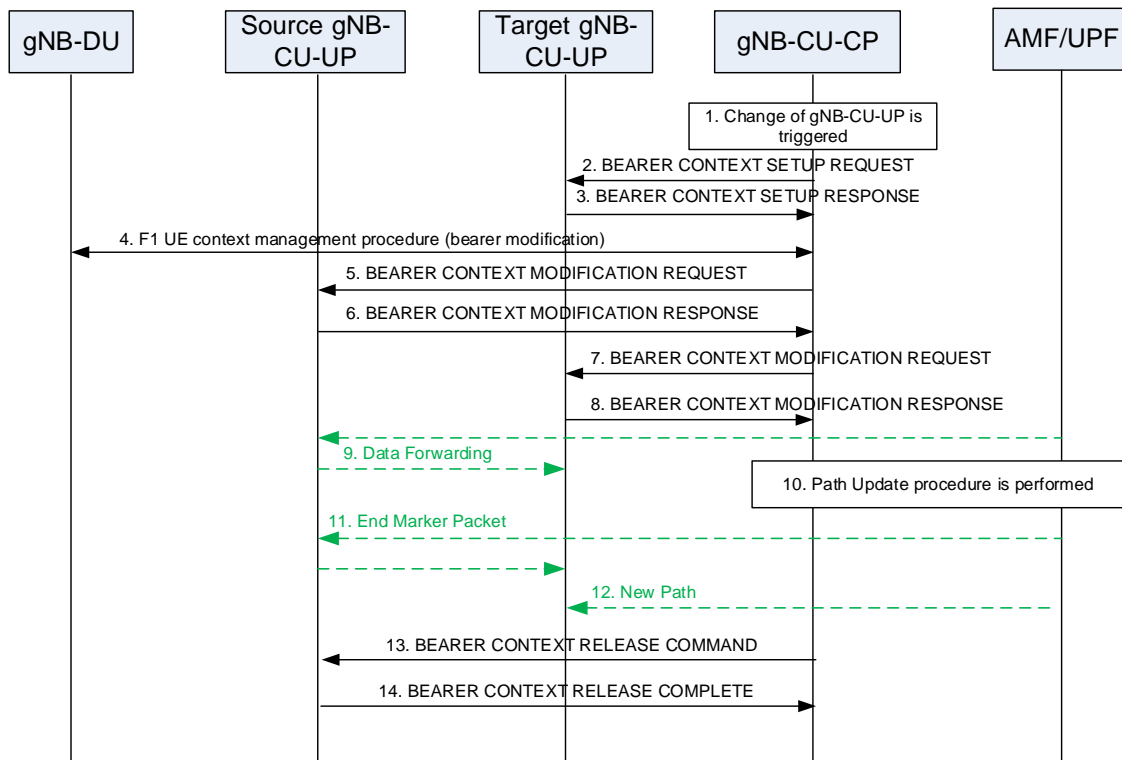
gNB-DU

Source gNB-CU-UP

Target gNB-CU-UP

gNB-CU-CP

AMF/UPF

1. Change of gNB-CU-UP is triggered

2. BEARER CONTEXT SETUP REQUEST

3. BEARER CONTEXT SETUP RESPONSE

4. F1 UE context management procedure (bearer modification)

5. BEARER CONTEXT MODIFICATION REQUEST

6. BEARER CONTEXT MODIFICATION RESPONSE

7. BEARER CONTEXT MODIFICATION REQUEST

8. BEARER CONTEXT MODIFICATION RESPONSE

9. Data Forwarding

10. Path Update procedure is performed

11. End Marker Packet

12. New Path

13. BEARER CONTEXT RELEASE COMMAND

14. BEARER CONTEXT RELEASE COMPLETE